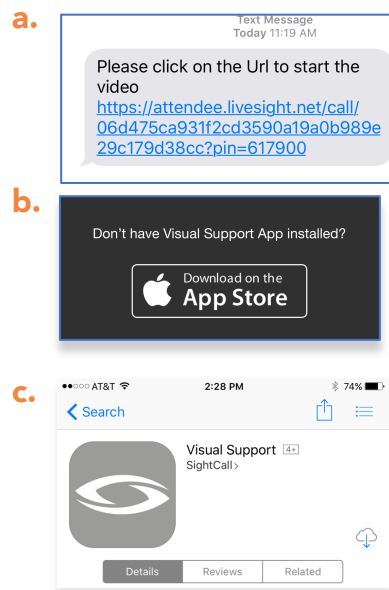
a.

Text Message
Today 11:19 AM

Please click on the Url to start the video https://attendee.livesight.net/call/06d475ca931f2cd3590a19a0b989e29c179d38cc?pin=617900

b.

Don't have Visual Support App installed?

Download on the
App Store

c.

●●○○○ AT&T 2:28 PM 74%

Search

Visual Support 4+
SightCall

Details Reviews Related